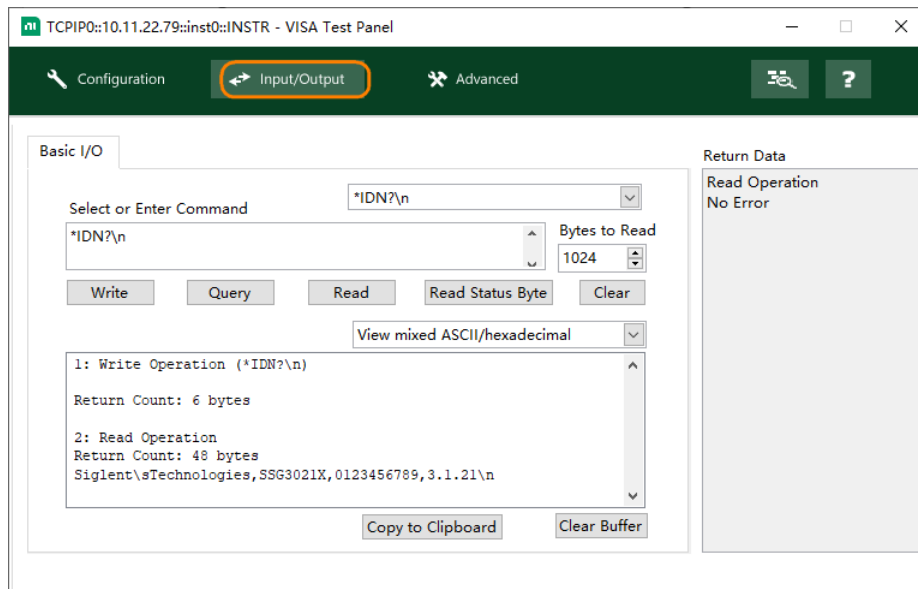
TCPIP0::10.11.22.79::inst0::INSTR - VISA Test Panel

Configuration
Input/Output
Advanced
?

Basic I/O

Select or Enter Command
*IDN?\n
*IDN?\n
Bytes to Read
1024

Write
Query
Read
Read Status Byte
Clear

View mixed ASCII/hexadecimal

1: Write Operation (*IDN?\n)

Return Count: 6 bytes

2: Read Operation
Return Count: 48 bytes
Siglent\sTechnologies,SSG3021X,0123456789,3.1.21\n

Copy to Clipboard
Clear Buffer

Return Data
Read Operation
No Error